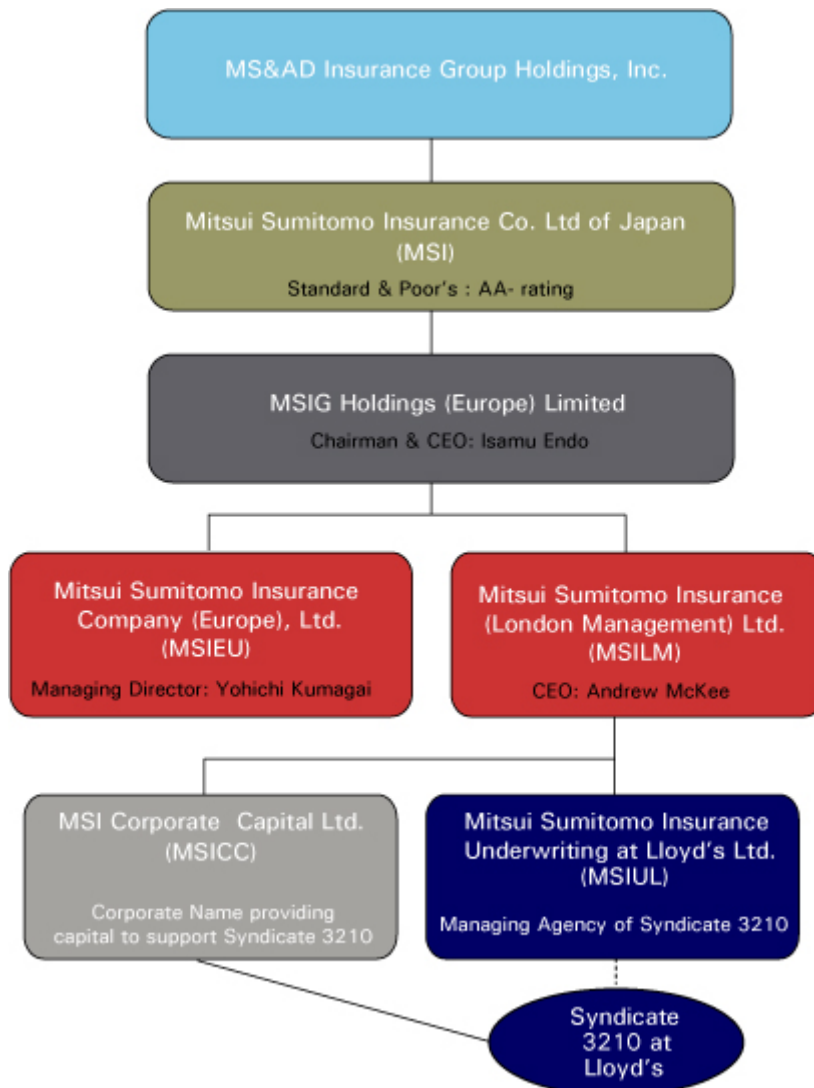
MS&AD Insurance Group Holdings, Inc.

Mitsui Sumitomo Insurance Co. Ltd of Japan (MSI)
Standard & Poor's : AA- rating

MSIG Holdings (Europe) Limited
Chairman & CEO: Isamu Endo

Mitsui Sumitomo Insurance Company (Europe), Ltd. (MSIEU)
Managing Director: Yohichi Kumagai

Mitsui Sumitomo Insurance (London Management) Ltd. (MSILM)
CEO: Andrew McKee

MSI Corporate Capital Ltd. (MSICC)
Corporate Name providing capital to support Syndicate 3210

Mitsui Sumitomo Insurance Underwriting at Lloyd's Ltd. (MSIUL)
Managing Agency of Syndicate 3210

Syndicate 3210 at Lloyd's